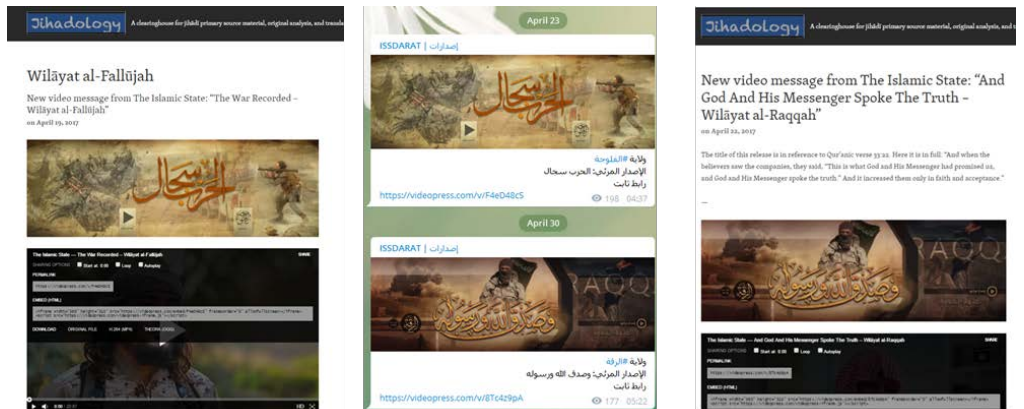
Jihadology A clearinghouse for jihādī primary source material, original analysis, and transla

Wilāyat al-Fallūjah

New video message from The Islamic State: "The War Recorded – Wilāyat al-Fallūjah"

on April 19, 2017

الحرب سجال

The Islamic State — The War Recorded – Wilāyat al-Fallūjah

SHARING OPTIONS Start at: 0:00 Loop Autoplay

PERMALINK

EMBED (HTML)

DOWNLOAD ORIGINAL FILE H.264 (MP4) THEORA (OGG)

April 23

ISSDARAT | إصدارات

الحرب سجال

ولاية #الفلوجة
الإصدار المرئي: الحرب سجال
رابط ثابت

https://videopress.com/v/F4eD48cS

195 04:37

April 30

ISSDARAT | إصدارات

RAQQ

وصدق الله ورسوله

ولاية #الرقة
الإصدار المرئي: وصدق الله ورسوله
رابط ثابت

https://videopress.com/v/8Tc4z9pA

177 05:22

Jihadology A clearinghouse for jihādī primary source material, original analysis, and tra

New video message from The Islamic State: "And God And His Messenger Spoke The Truth – Wilāyat al-Raqqah"

on April 22, 2017

The title of this release is in reference to Qur'anic verse 33:22. Here it is in full: "And when the believers saw the companies, they said, "This is what God and His Messenger had promised us, and God and His Messenger spoke the truth." And it increased them only in faith and acceptance."

—

وصدق الله ورسوله

The Islamic State — And God And His Messenger Spoke The Truth – Wilāyat al-Raqqah

SHARING OPTIONS Start at: 0:00 Loop Autoplay

PERMALINK

EMBED (HTML)